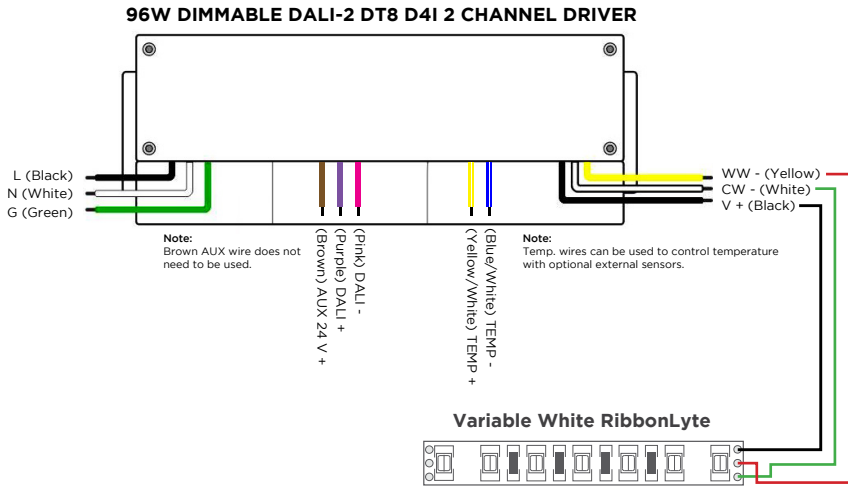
96W DIMMABLE DALI-2 DT8 D4I 2 CHANNEL DRIVER

L (Black)
N (White)
G (Green)

Note:
Brown AUX wire does not need to be used.

(Brown) AUX 24 V +
(Purple) DALI +
(Pink) DALI -

(Yellow/White) TEMP +
(Blue/White) TEMP -

Note:
Temp. wires can be used to control temperature with optional external sensors.

WW - (Yellow)
CW - (White)
V + (Black)

Variable White RibbonLyte